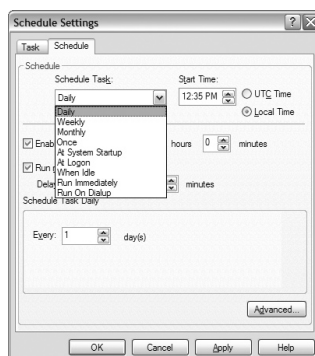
Schedule Settings

?

X

Task

Schedule

Schedule

Schedule Task:

Daily

Start Time:

12:35 PM

UTC Time

Local Time

Daily
Weekly
Monthly
Once
At System Startup
At Logon
When Idle
Run Immediately
Run On Dialup

Enab

hours

0

minutes

Run

Delay

minutes

Schedule Task Daily

Every: 1

day(s)

Advanced...

OK

Cancel

Apply

Help